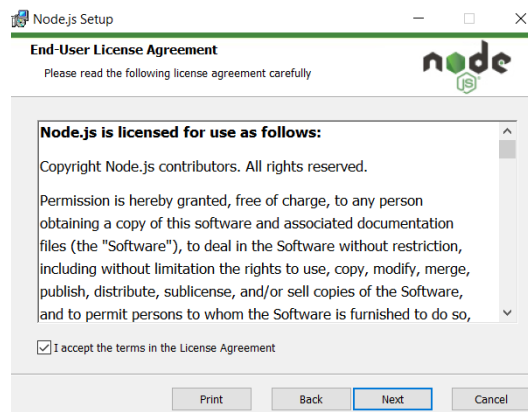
Node.js Setup

End-User License Agreement

Please read the following license agreement carefully

node JS

Node.js is licensed for use as follows:

Copyright Node.js contributors. All rights reserved.

Permission is hereby granted, free of charge, to any person obtaining a copy of this software and associated documentation files (the "Software"), to deal in the Software without restriction, including without limitation the rights to use, copy, modify, merge, publish, distribute, sublicense, and/or sell copies of the Software, and to permit persons to whom the Software is furnished to do so,

I accept the terms in the License Agreement

Print

Back

Next

Cancel